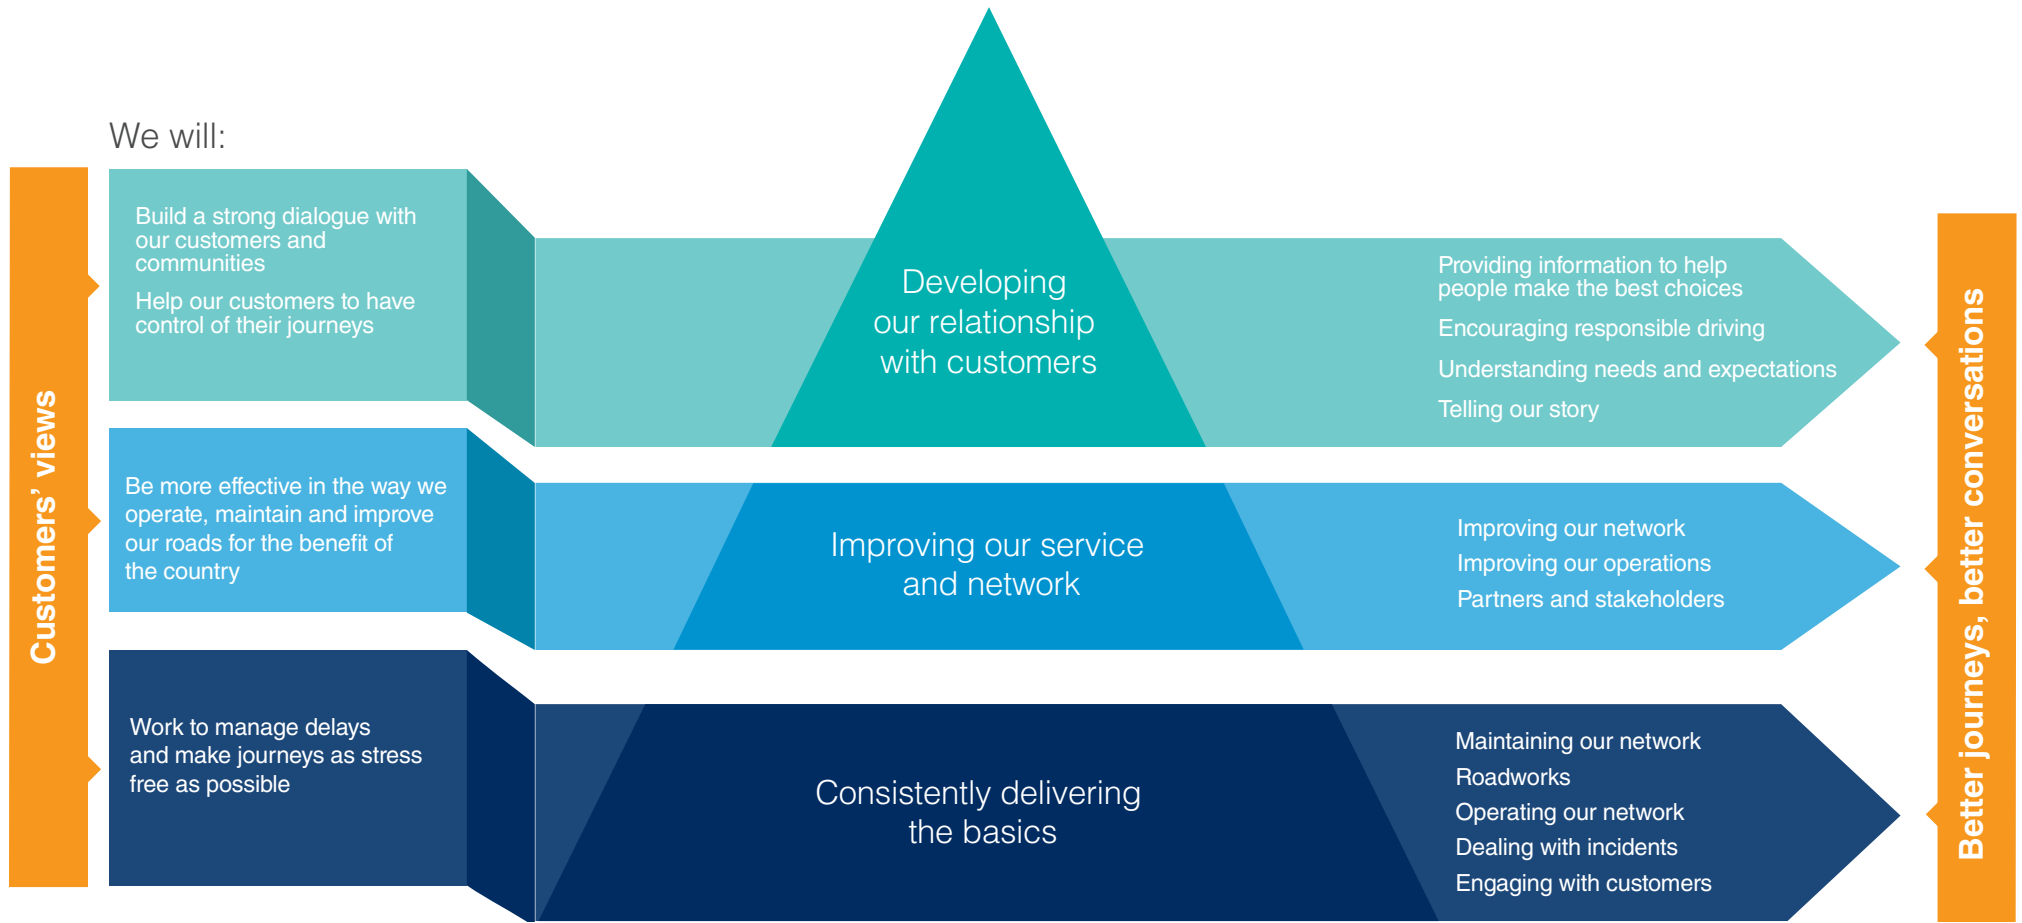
We will:

Customers' views

Build a strong dialogue with our customers and communities

Help our customers to have control of their journeys

Developing our relationship with customers

Providing information to help people make the best choices

Encouraging responsible driving

Understanding needs and expectations

Telling our story

Be more effective in the way we operate, maintain and improve our roads for the benefit of the country

Improving our service and network

Improving our network

Improving our operations

Partners and stakeholders

Work to manage delays and make journeys as stress free as possible

Consistently delivering the basics

Maintaining our network

Roadworks

Operating our network

Dealing with incidents

Engaging with customers

Better journeys, better conversations